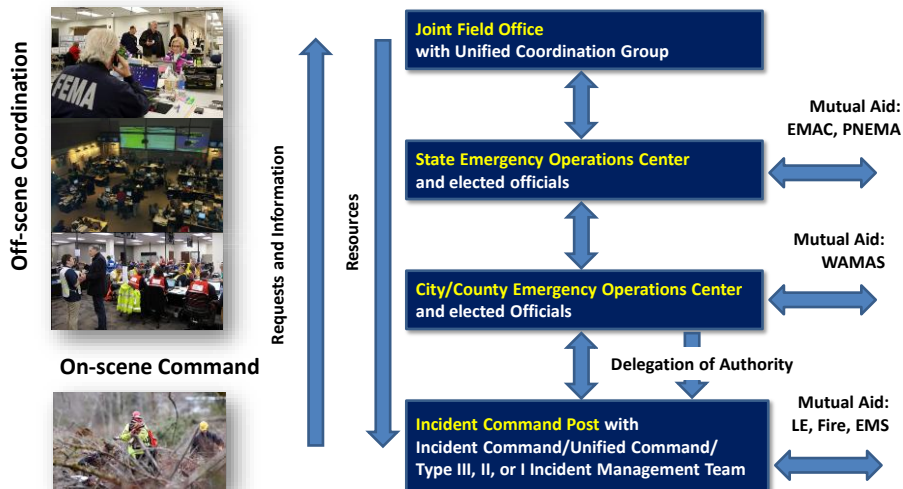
Off-scene Coordination

FEMA

On-scene Command

Requests and Information

Resources

Joint Field Office
with Unified Coordination Group

Mutual Aid:
EMAC, PNEMA

State Emergency Operations Center
and elected officials

Mutual Aid:
WAMAS

City/County Emergency Operations Center
and elected Officials

Delegation of Authority

Mutual Aid:
LE, Fire, EMS

Incident Command Post with
Incident Command/Unified Command/
Type III, II, or I Incident Management Team